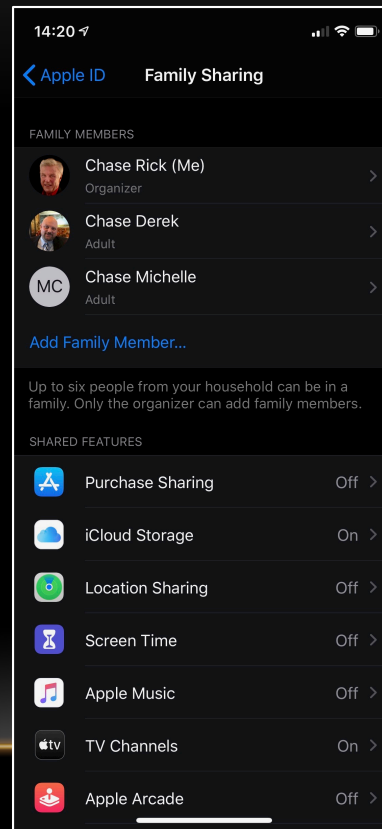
14:20

Apple ID Family Sharing

FAMILY MEMBERS

Chase Rick (Me)
Organizer

Chase Derek
Adult

MC Chase Michelle
Adult

Add Family Member...

Up to six people from your household can be in a family. Only the organizer can add family members.

SHARED FEATURES

Purchase Sharing Off

iCloud Storage On

Location Sharing Off

Screen Time Off

Apple Music Off

tv TV Channels On

Apple Arcade Off